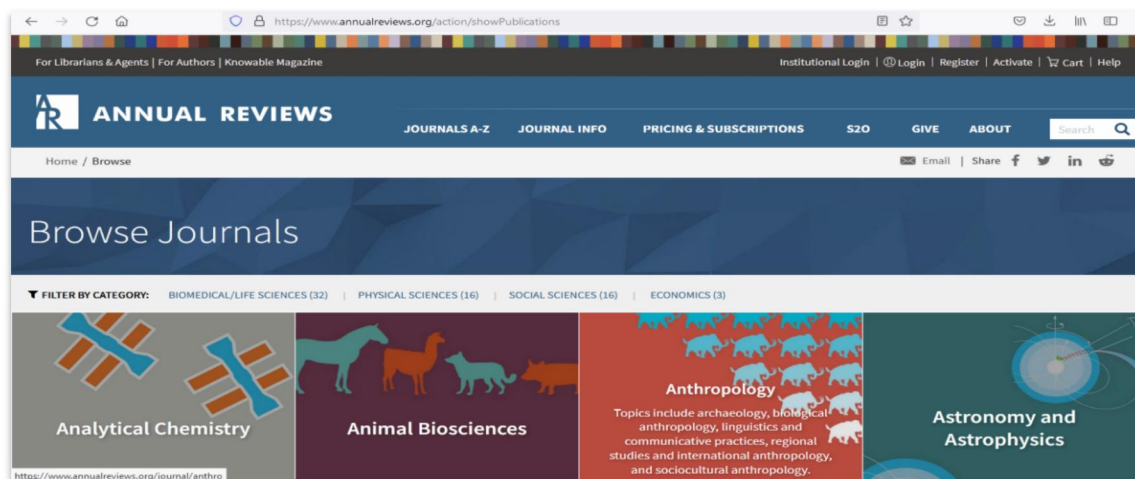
https://www.annualreviews.org/action/showPublications

For Librarians & Agents | For Authors | Knowable Magazine

Institutional Login | Login | Register | Activate | Cart | Help

ANNUAL REVIEWS

JOURNALS A-Z JOURNAL INFO PRICING & SUBSCRIPTIONS S2O GIVE ABOUT

Search

Home / Browse

Email | Share

Browse Journals

FILTER BY CATEGORY: BIOMEDICAL/LIFE SCIENCES (32) | PHYSICAL SCIENCES (16) | SOCIAL SCIENCES (16) | ECONOMICS (3)

Analytical Chemistry

Animal Biosciences

Anthropology

Topics include archaeology, biological anthropology, linguistics and communicative practices, regional studies and international anthropology, and sociocultural anthropology.

Astronomy and Astrophysics

https://www.annualreviews.org/journal/anthro